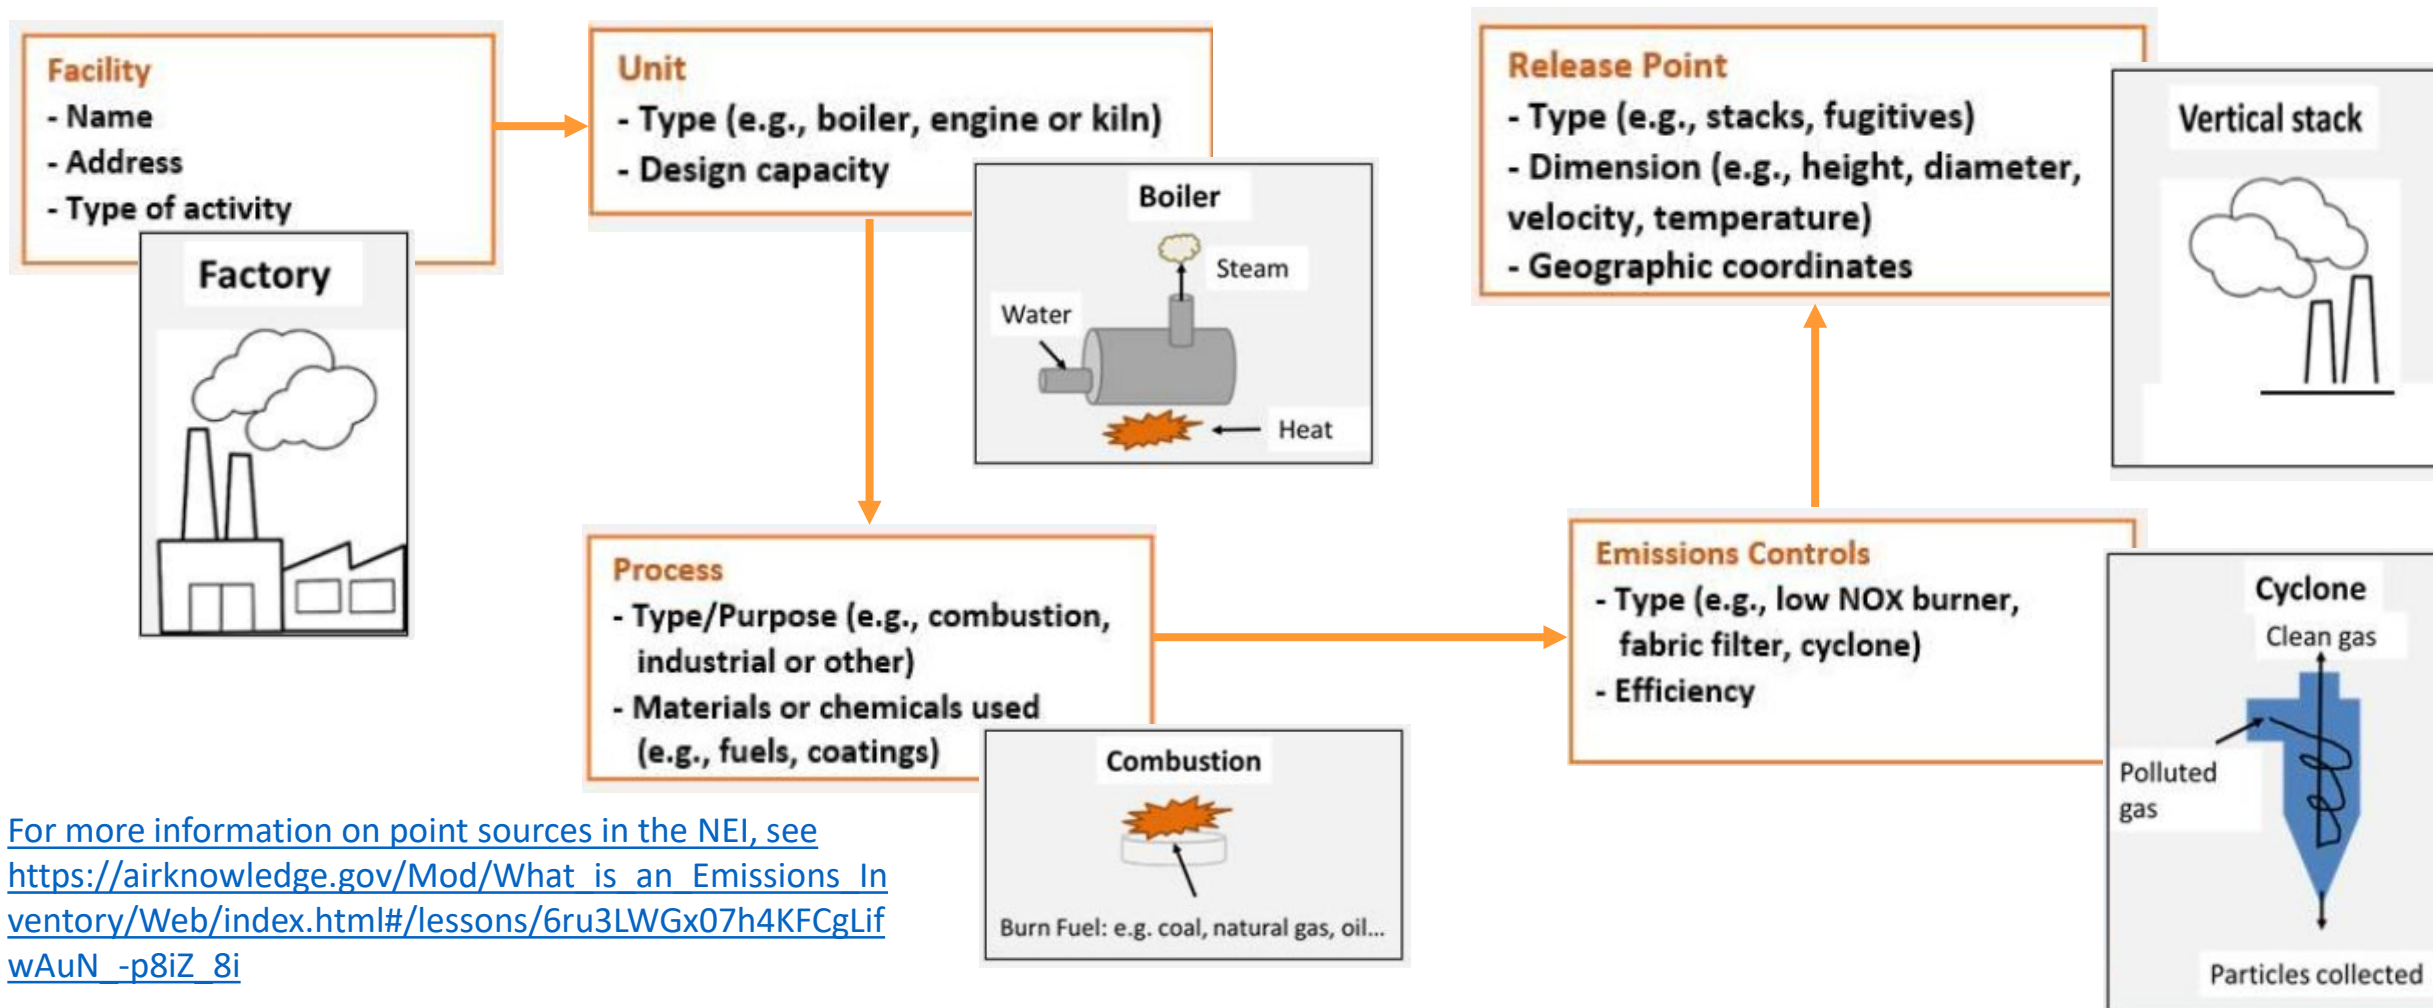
Facility
- Name
- Address
- Type of activity

Factory

Unit
- Type (e.g., boiler, engine or kiln)
- Design capacity

Boiler
Steam
Water
Heat

Release Point
- Type (e.g., stacks, fugitives)
- Dimension (e.g., height, diameter, velocity, temperature)
- Geographic coordinates

Vertical stack

Process
- Type/Purpose (e.g., combustion, industrial or other)
- Materials or chemicals used (e.g., fuels, coatings)

Combustion
Burn Fuel: e.g. coal, natural gas, oil...

Emissions Controls
- Type (e.g., low NOX burner, fabric filter, cyclone)
- Efficiency

Cyclone
Clean gas
Polluted gas
Particles collected

For more information on point sources in the NEI, see https://airknowledge.gov/Mod/What_is_an_Emissions_Inventory/Web/index.html#/lessons/6ru3LWGx07h4KFCgLifwAuN_-p8iZ_8i